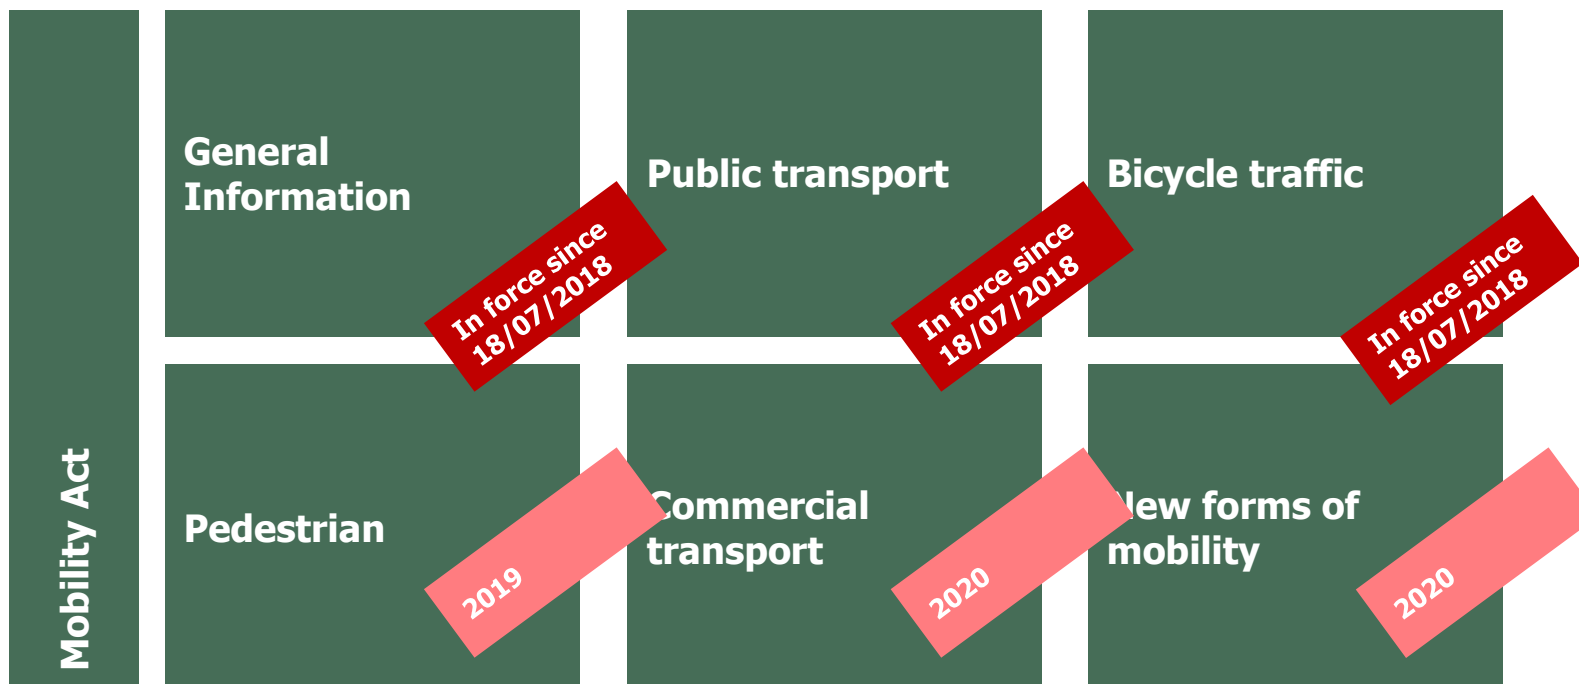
Mobility Act

General Information

In force since 18/07/2018

Public transport

In force since 18/07/2018

Bicycle traffic

In force since 18/07/2018

Pedestrian

2019

Commercial transport

2020

New forms of mobility

2020